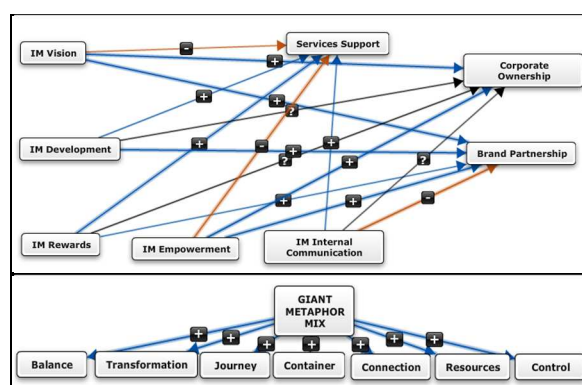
IM Vision

Services Support

Corporate Ownership

IM Development

Brand Partnership

IM Rewards

IM Empowerment

IM Internal Communication

-
+
+
+
?
+
-
+
?
+
+
?
+
+
-

GIANT METAPHOR MIX

+
+
+
+
+
+
+

Balance

Transformation

Journey

Container

Connection

Resources

Control